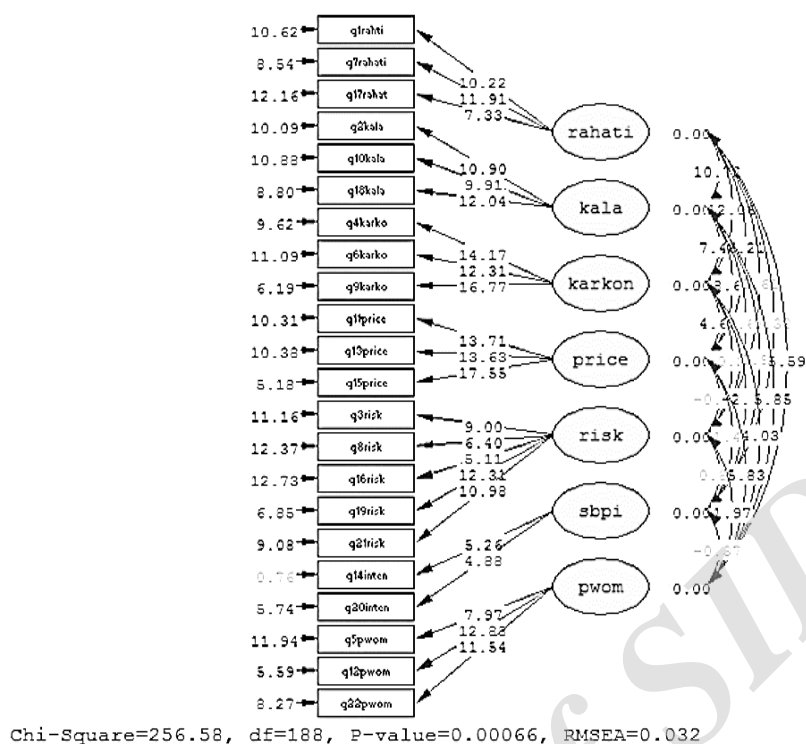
10.62 q1rahti
8.54 q7rahati
12.16 q17rahat
10.09 q2kala
10.88 q10kala
8.80 q18kala
9.62 q4karko
11.09 q6karko
6.19 q9karko
10.31 q11price
10.38 q13price
5.18 q15price
11.16 q3risk
12.37 q8risk
12.73 q16risk
6.85 q19risk
9.08 q21risk
0.76 q14inten
5.74 q20inten
11.94 q5pwom
5.59 q12pwom
8.27 q22pwom

10.22
11.91
7.33
rahati
10.90
9.91
12.04
kala
14.17
12.31
16.77
karkon
13.71
13.63
17.55
price
9.00
6.40
5.11
12.31
10.98
risk
5.26
4.88
sbpi
7.97
12.82
11.54
pwom

0.00
10.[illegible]
0.00 2.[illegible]
7.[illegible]
0.00 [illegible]
4.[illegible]
0.00 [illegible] 5.59
-0.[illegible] 5.85
0.00 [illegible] 4.03
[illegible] 6.83
0.00 1.97
-0.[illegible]
0.00

Chi-Square=256.58, df=188, P-value=0.00066, RMSEA=0.032